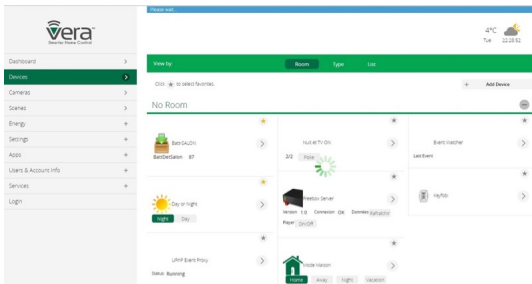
Please wait...

vera
Smarter Home Control

4°C
Tue 22:18:52

Dashboard >
Devices >
Cameras >
Scenes >
Energy +
Settings +
Apps +
Users & Account Info +
Services +
Logout

View by: Room Type List

Click ★ to select favorites.

+ Add Device

No Room

BattSALON
BattDetSalon 87

Nuit et TV ON
3/2 Polla

Event Watcher
Last Event

Day or Night
Night Day

Freebox Server
Version 1.0 Connexion OK Données Rafraichir
Player On/Off

Keyfob

UPNP Event Proxy
Status: Running

Mode Maison
Home Away Night Vacation